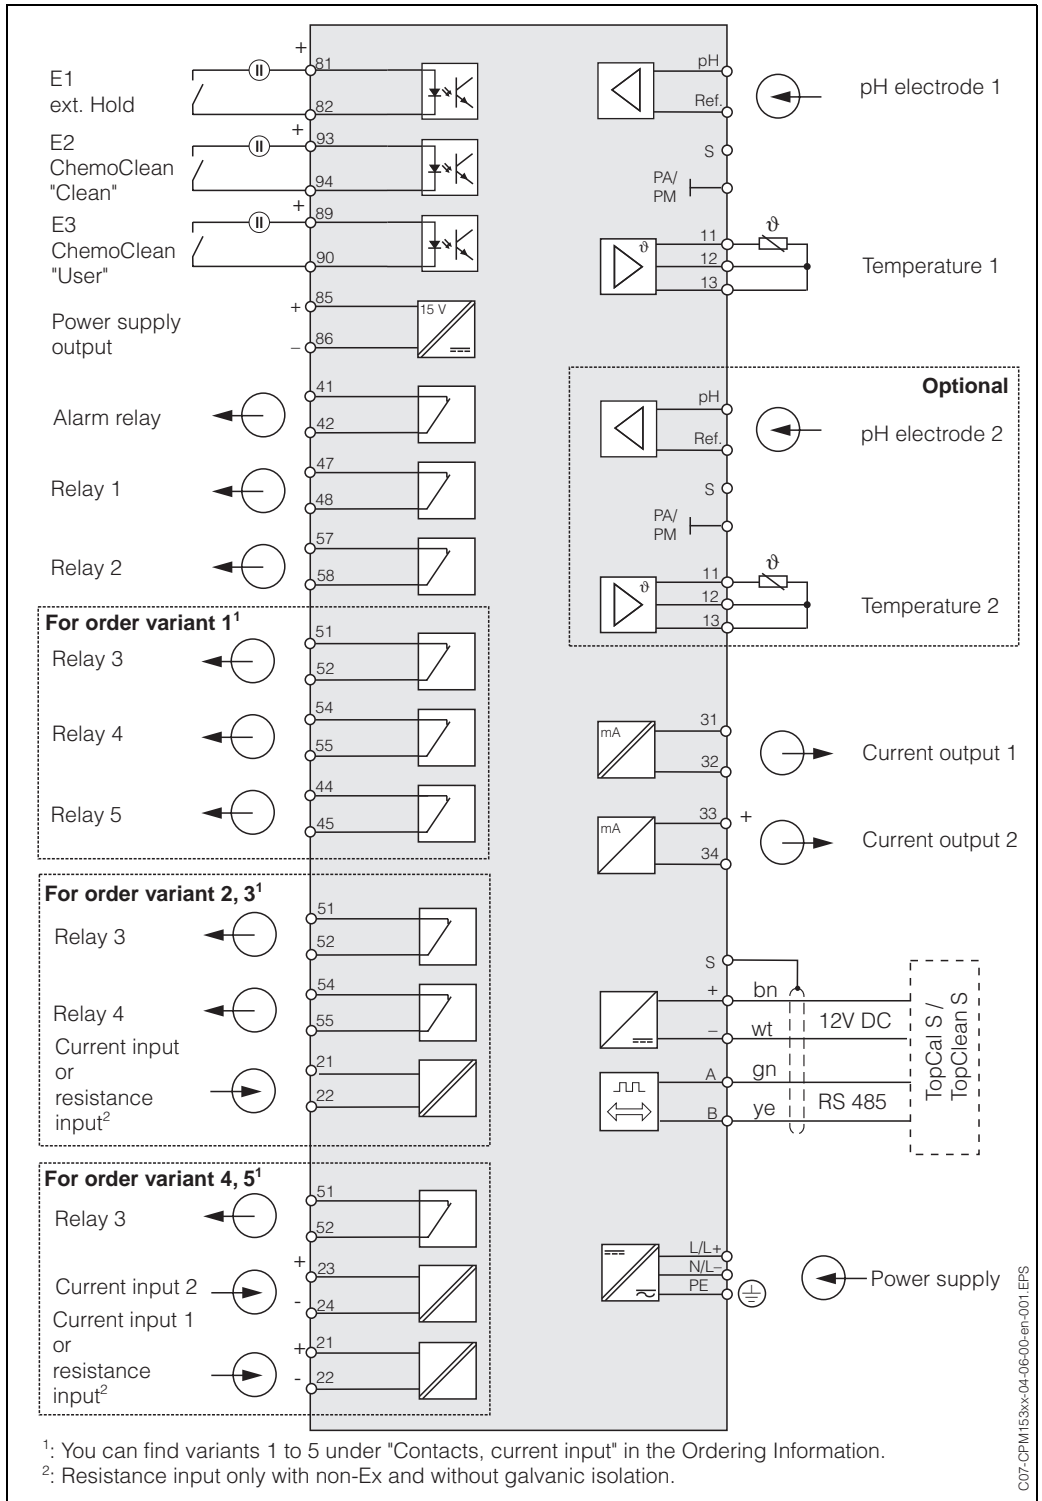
E1
ext. Hold

+ 81
82

E2
ChemoClean
"Clean"

+ 93
94

E3
ChemoClean
"User"

+ 89
90

Power supply output

+ 85
– 86
15 V

Alarm relay

41
42

Relay 1

47
48

Relay 2

57
58

For order variant $1^1$

Relay 3

51
52

Relay 4

54
55

Relay 5

44
45

For order variant 2, $3^1$

Relay 3

51
52

Relay 4

54
55

Current input or resistance input$^2$

21
22

For order variant 4, $5^1$

Relay 3

51
52

Current input 2

+ 23
- 24

Current input 1 or resistance input$^2$

+ 21
- 22

pH
Ref.
pH electrode 1

S
PA/ PM

11
12
13
$\vartheta$
Temperature 1

Optional

pH
Ref.
pH electrode 2

S
PA/ PM

11
12
13
$\vartheta$
Temperature 2

mA
31
32
Current output 1

mA
33 +
34
Current output 2

S
+ bn
– wt
12V DC
A gn
B ye
RS 485
TopCal S / TopClean S

L/L+
N/L–
PE
Power supply

C07-CPM153xx-04-06-00-en-001.EPS

$^1$: You can find variants 1 to 5 under "Contacts, current input" in the Ordering Information.
$^2$: Resistance input only with non-Ex and without galvanic isolation.